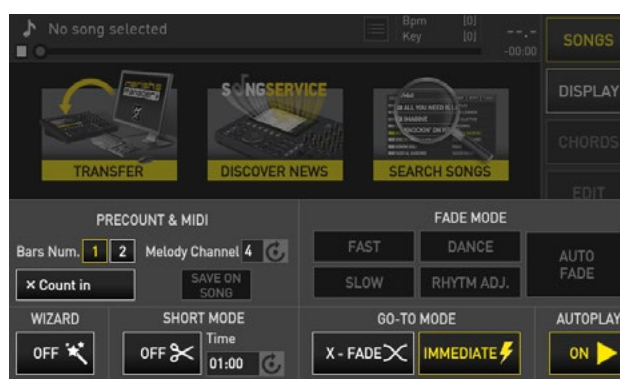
No song selected
Bpm [0]
Key [0]
--.-
-00:00
SONGS
DISPLAY
CHORDS
EDIT
SONGSERVICE
TRANSFER
DISCOVER NEWS
SEARCH SONGS
PRECOUNT & MIDI
Bars Num. 1 2 Melody Channel 4
× Count in
SAVE ON SONG
FADE MODE
FAST
DANCE
SLOW
RHYTM ADJ.
AUTO FADE
WIZARD
OFF
SHORT MODE
OFF
Time
01:00
GO-TO MODE
X - FADE
IMMEDIATE
AUTOPLAY
ON